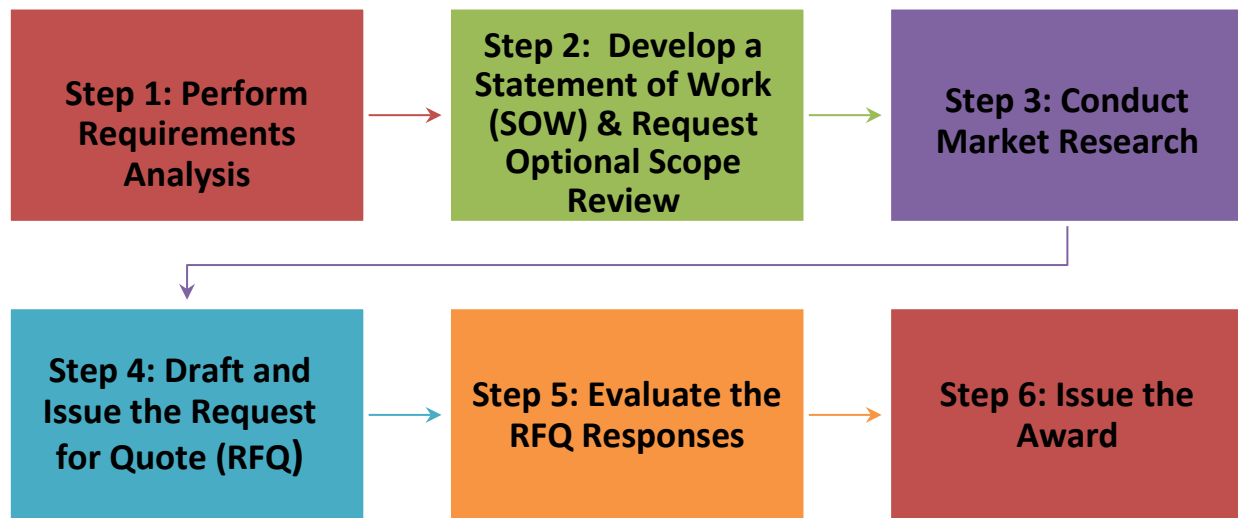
Step 1: Perform Requirements Analysis

Step 2: Develop a Statement of Work (SOW) & Request Optional Scope Review

Step 3: Conduct Market Research

Step 4: Draft and Issue the Request for Quote (RFQ)

Step 5: Evaluate the RFQ Responses

Step 6: Issue the Award